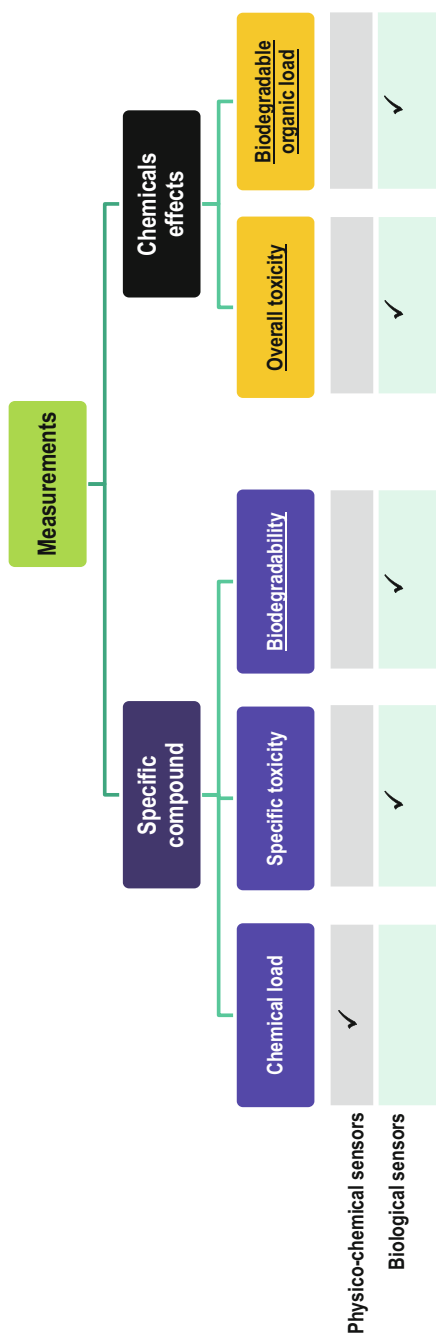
Measurements

Specific compound

Chemicals effects

Chemical load

Specific toxicity

Biodegradability

Overall toxicity

Biodegradable organic load

| | Chemical load | Specific toxicity | Biodegradability | Overall toxicity | Biodegradable organic load |
|---|---|---|---|---|---|
| Physico-chemical sensors | ✓ | | | | |
| Biological sensors | | ✓ | ✓ | ✓ | ✓ |